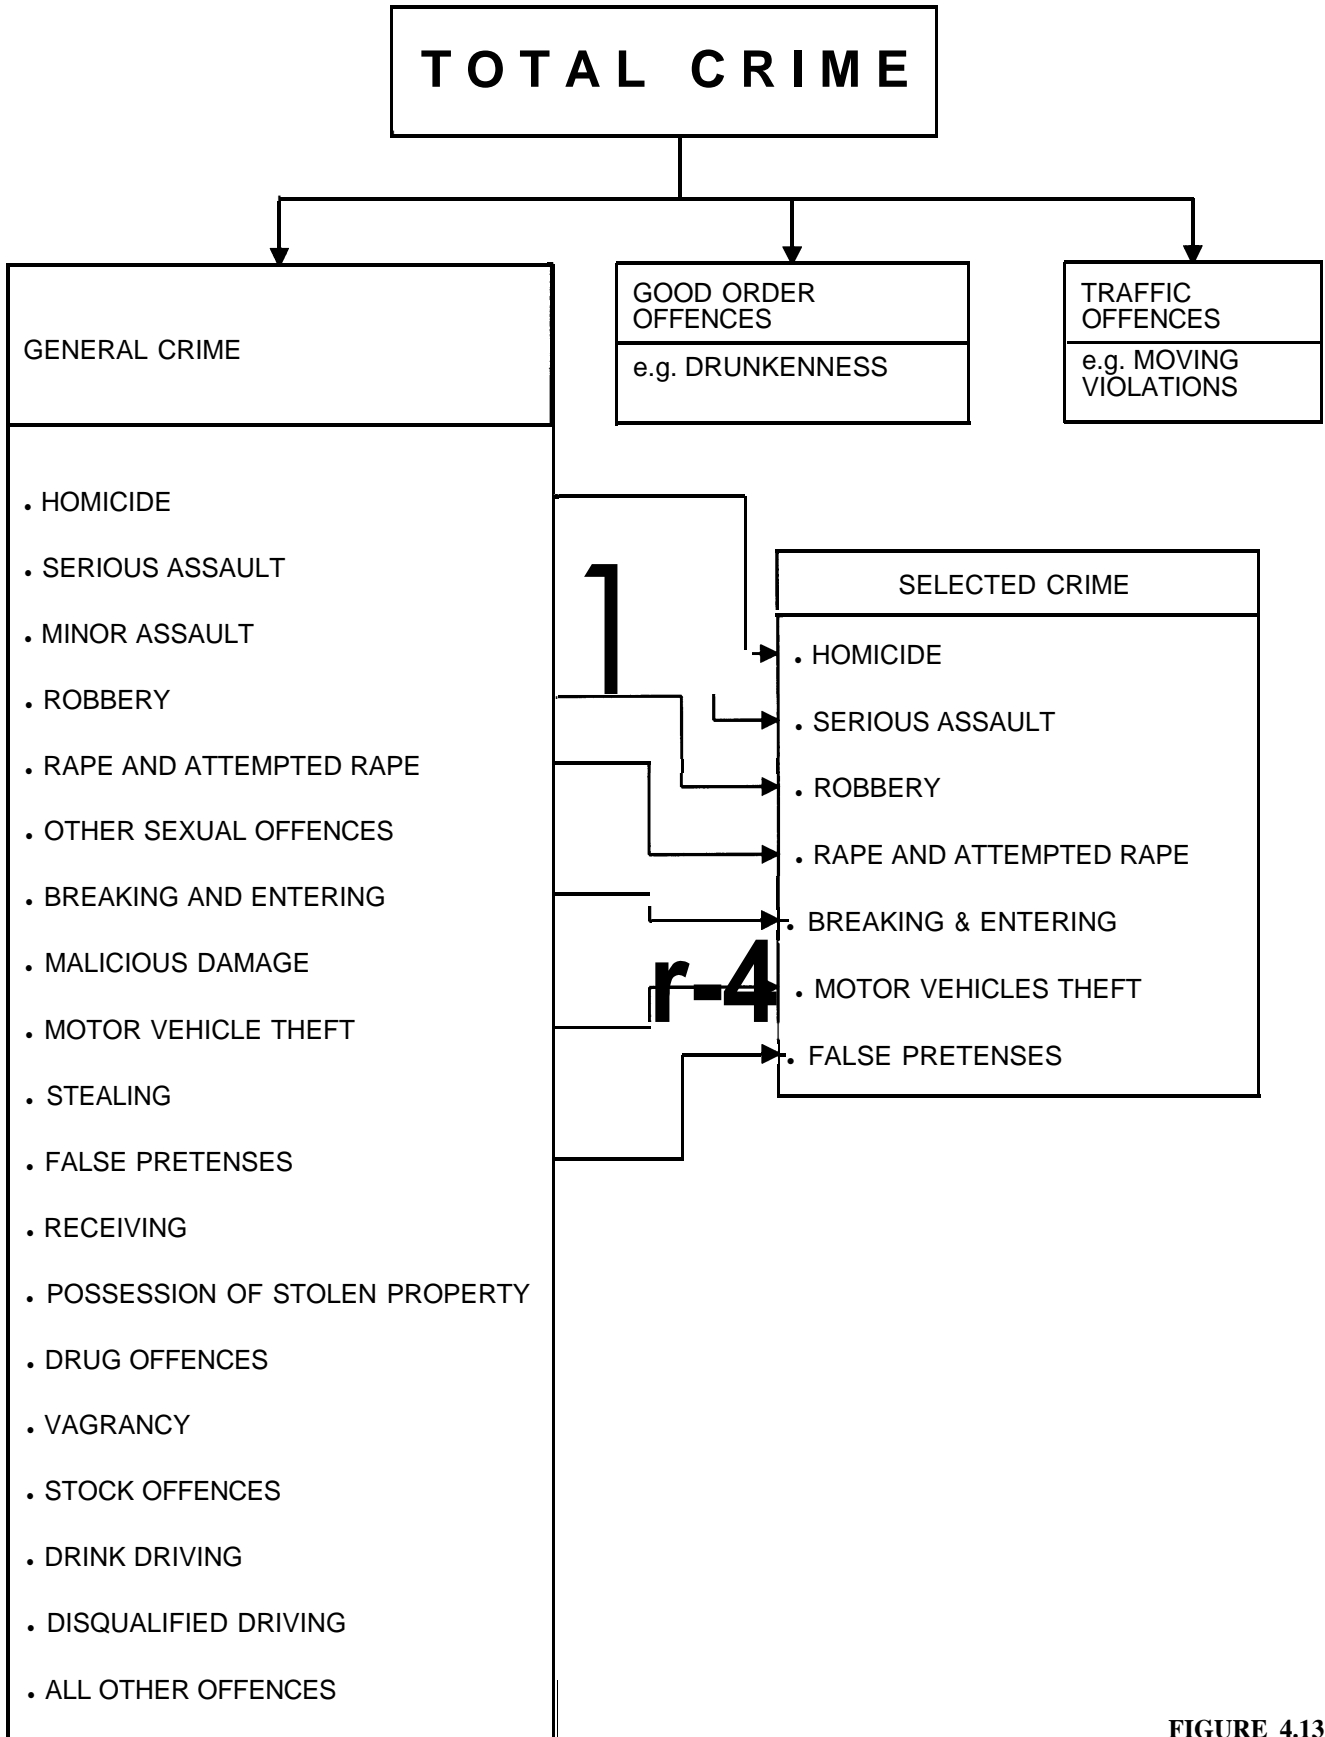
TOTAL CRIME

GENERAL CRIME

GOOD ORDER OFFENCES

e.g. DRUNKENNESS

TRAFFIC OFFENCES

e.g. MOVING VIOLATIONS

- HOMICIDE
- SERIOUS ASSAULT
- MINOR ASSAULT
- ROBBERY
- RAPE AND ATTEMPTED RAPE
- OTHER SEXUAL OFFENCES
- BREAKING AND ENTERING
- MALICIOUS DAMAGE
- MOTOR VEHICLE THEFT
- STEALING
- FALSE PRETENSES
- RECEIVING
- POSSESSION OF STOLEN PROPERTY
- DRUG OFFENCES
- VAGRANCY
- STOCK OFFENCES
- DRINK DRIVING
- DISQUALIFIED DRIVING
- ALL OTHER OFFENCES

1

r-4

SELECTED CRIME

- HOMICIDE
- SERIOUS ASSAULT
- ROBBERY
- RAPE AND ATTEMPTED RAPE
- BREAKING & ENTERING
- MOTOR VEHICLES THEFT
- FALSE PRETENSES

FIGURE 4.13